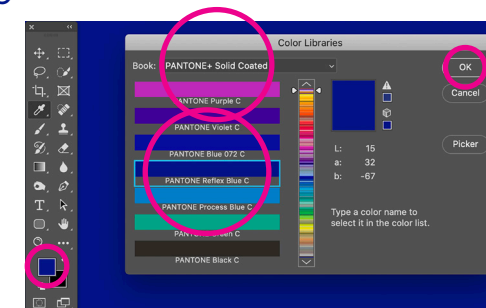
Color Libraries

Book: PANTONE+ Solid Coated

OK

Cancel

Picker

PANTONE Purple C

PANTONE Violet C

PANTONE Blue 072 C

PANTONE Reflex Blue C

PANTONE Process Blue C

PANTONE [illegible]een C

PANTONE Black C

L: 15
a: 32
b: -67

Type a color name to select it in the color list.